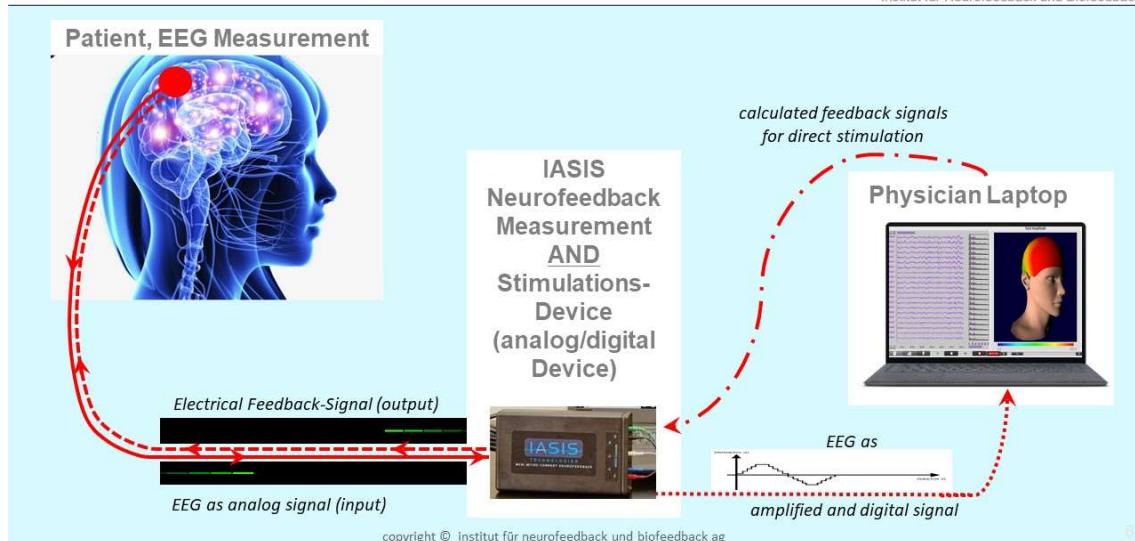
Patient, EEG Measurement

calculated feedback signals for direct stimulation

IASIS Neurofeedback Measurement AND Stimulations-Device (analog/digital Device)

Physician Laptop

Electrical Feedback-Signal (output)

IASIS

EEG as

EEG as analog signal (input)

amplified and digital signal

copyright © institut für neurofeedback und biofeedback ag